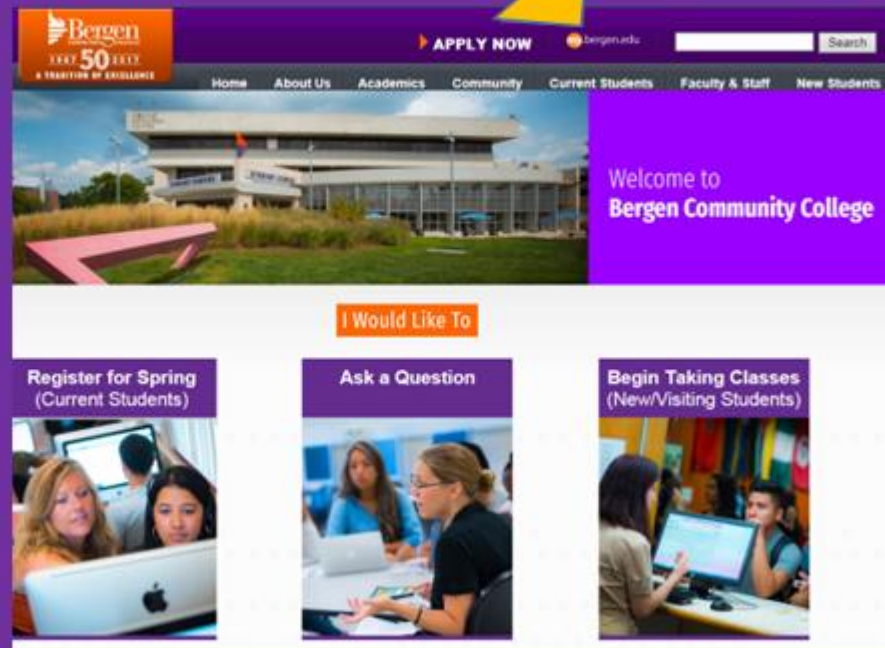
Bergen
1967 50 2017
A TRADITION OF EXCELLENCE

APPLY NOW
my bergen.edu
Search

Home About Us Academics Community Current Students Faculty & Staff New Students

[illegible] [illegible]

Welcome to
Bergen Community College

I Would Like To

Register for Spring
(Current Students)

Ask a Question

Begin Taking Classes
(New/Visiting Students)